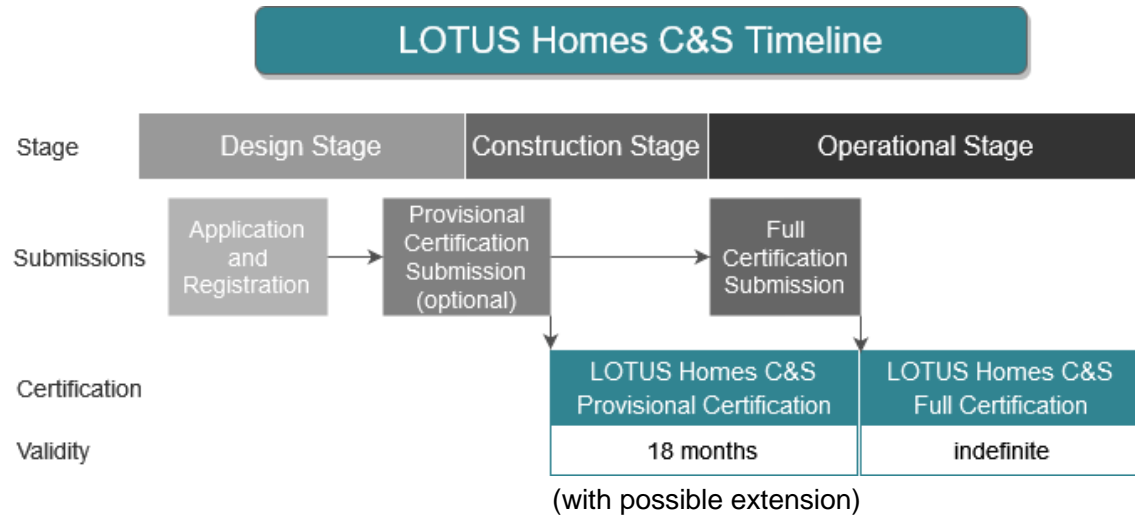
LOTUS Homes C&S Timeline

Stage

Design Stage

Construction Stage

Operational Stage

Submissions

Application and Registration

Provisional Certification Submission (optional)

Full Certification Submission

Certification

LOTUS Homes C&S Provisional Certification

LOTUS Homes C&S Full Certification

Validity

18 months

indefinite

(with possible extension)